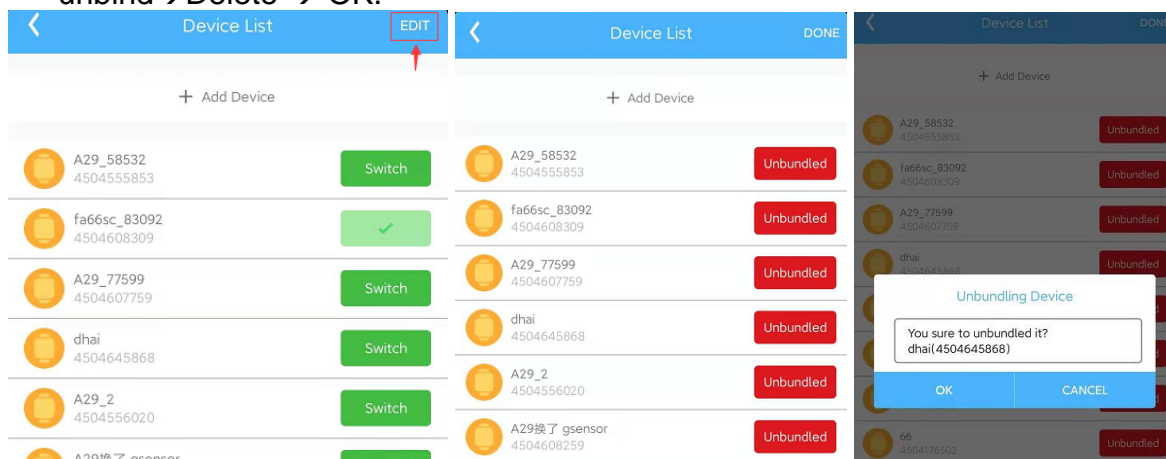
unbind → Delete → OK.

Device List EDIT

+ Add Device

A29_58532
4504555853
Switch

fa66sc_83092
4504608309

A29_77599
4504607759
Switch

dhai
4504645868
Switch

A29_2
4504556020
Switch

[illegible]

Device List DONE

+ Add Device

A29_58532
4504555853
Unbundled

fa66sc_83092
4504608309
Unbundled

A29_77599
4504607759
Unbundled

dhai
4504645868
Unbundled

A29_2
4504556020
Unbundled

A29换了 gsensor
4504608259
Unbundled

Device List DONE

+ Add Device

A29_58532
4504555853
Unbundled

fa66sc_83092
4504608309
Unbundled

A29_77599
4504607759
Unbundled

dhai
4504645868
Unbundled

Unbundling Device

You sure to unbundled it?
dhai(4504645868)

OK CANCEL

66
4504176502
Unbundled